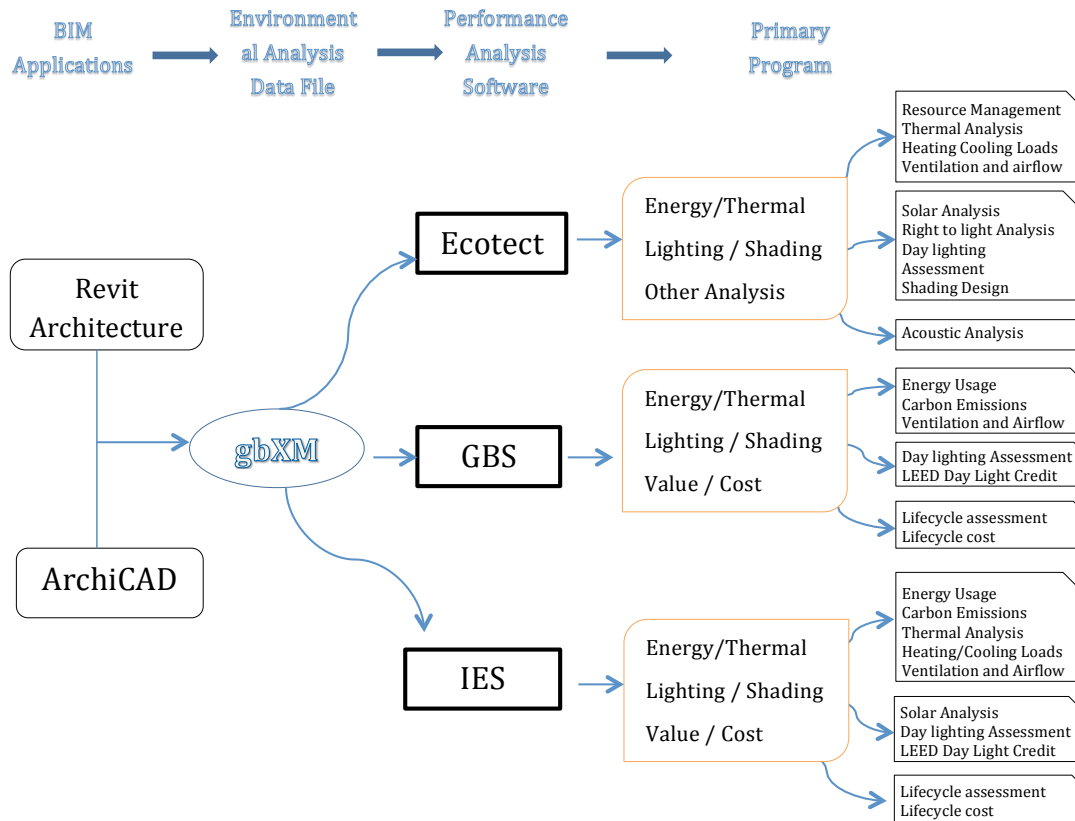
BIM Applications

Environmental Analysis Data File

Performance Analysis Software

Primary Program

Revit Architecture

ArchiCAD

gbXM

Ecotect

Energy/Thermal
Lighting / Shading
Other Analysis

Resource Management
Thermal Analysis
Heating Cooling Loads
Ventilation and airflow

Solar Analysis
Right to light Analysis
Day lighting Assessment
Shading Design

Acoustic Analysis

GBS

Energy/Thermal
Lighting / Shading
Value / Cost

Energy Usage
Carbon Emissions
Ventilation and Airflow

Day lighting Assessment
LEED Day Light Credit

Lifecycle assessment
Lifecycle cost

IES

Energy/Thermal
Lighting / Shading
Value / Cost

Energy Usage
Carbon Emissions
Thermal Analysis
Heating/Cooling Loads
Ventilation and Airflow

Solar Analysis
Day lighting Assessment
LEED Day Light Credit

Lifecycle assessment
Lifecycle cost